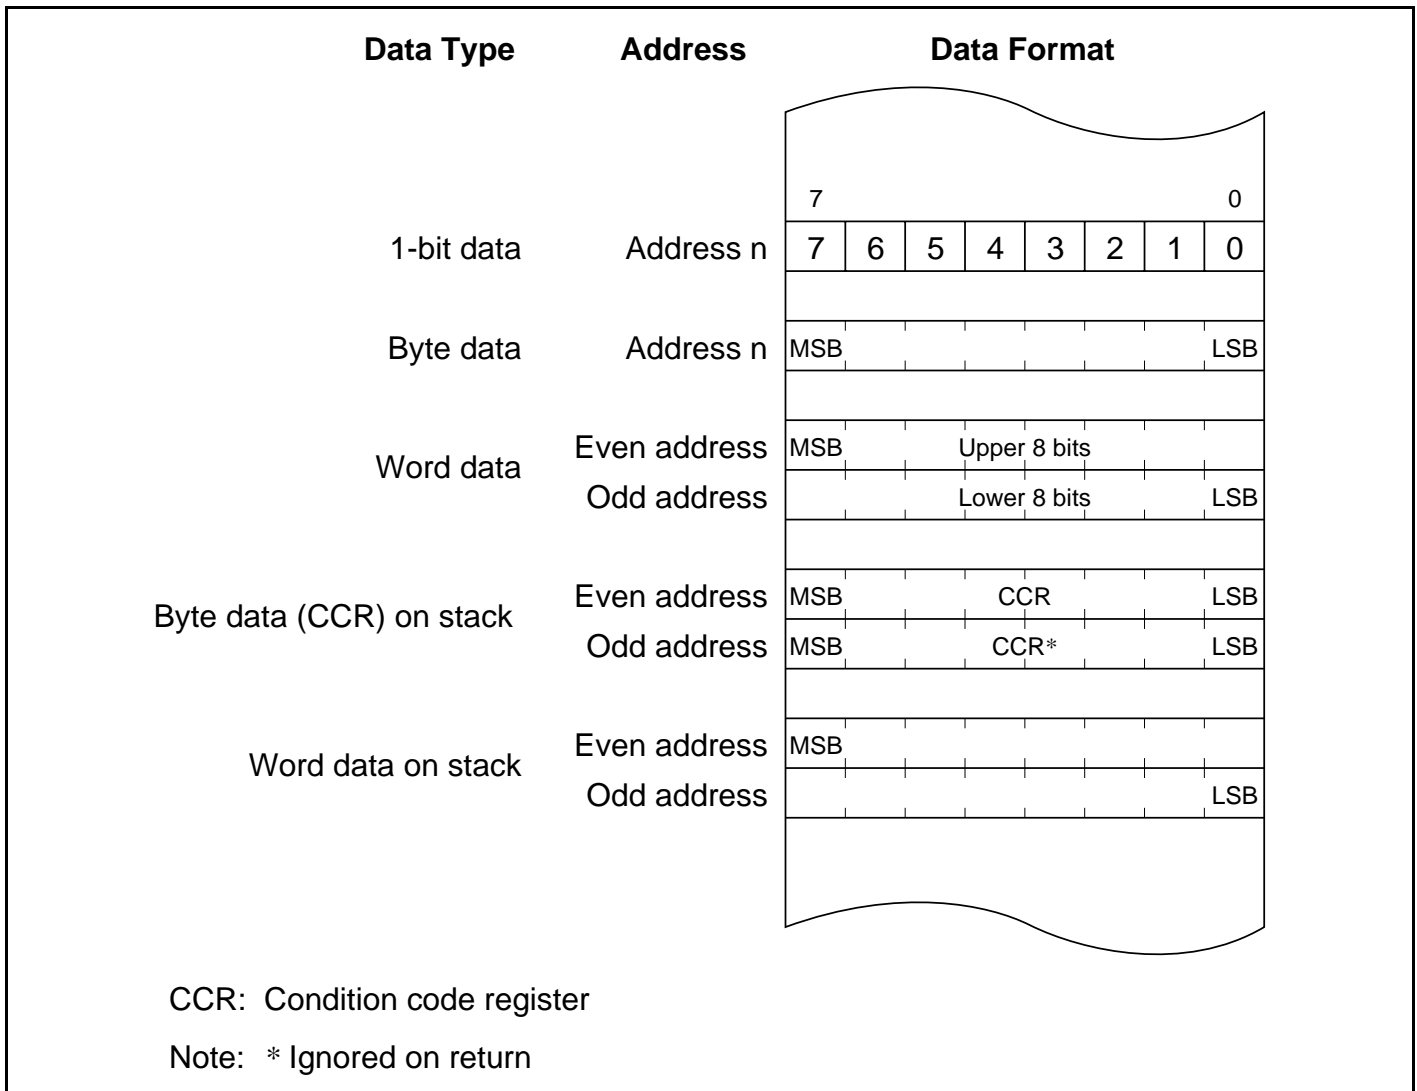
| Data Type | Address | Data Format |
|---|---|---|
| | | 7 0 |
| 1-bit data | Address n | 7 6 5 4 3 2 1 0 |
| Byte data | Address n | MSB LSB |
| Word data | Even address | MSB Upper 8 bits |
| | Odd address | Lower 8 bits LSB |
| Byte data (CCR) on stack | Even address | MSB CCR LSB |
| | Odd address | MSB CCR* LSB |
| Word data on stack | Even address | MSB |
| | Odd address | LSB |

CCR: Condition code register

Note: * Ignored on return